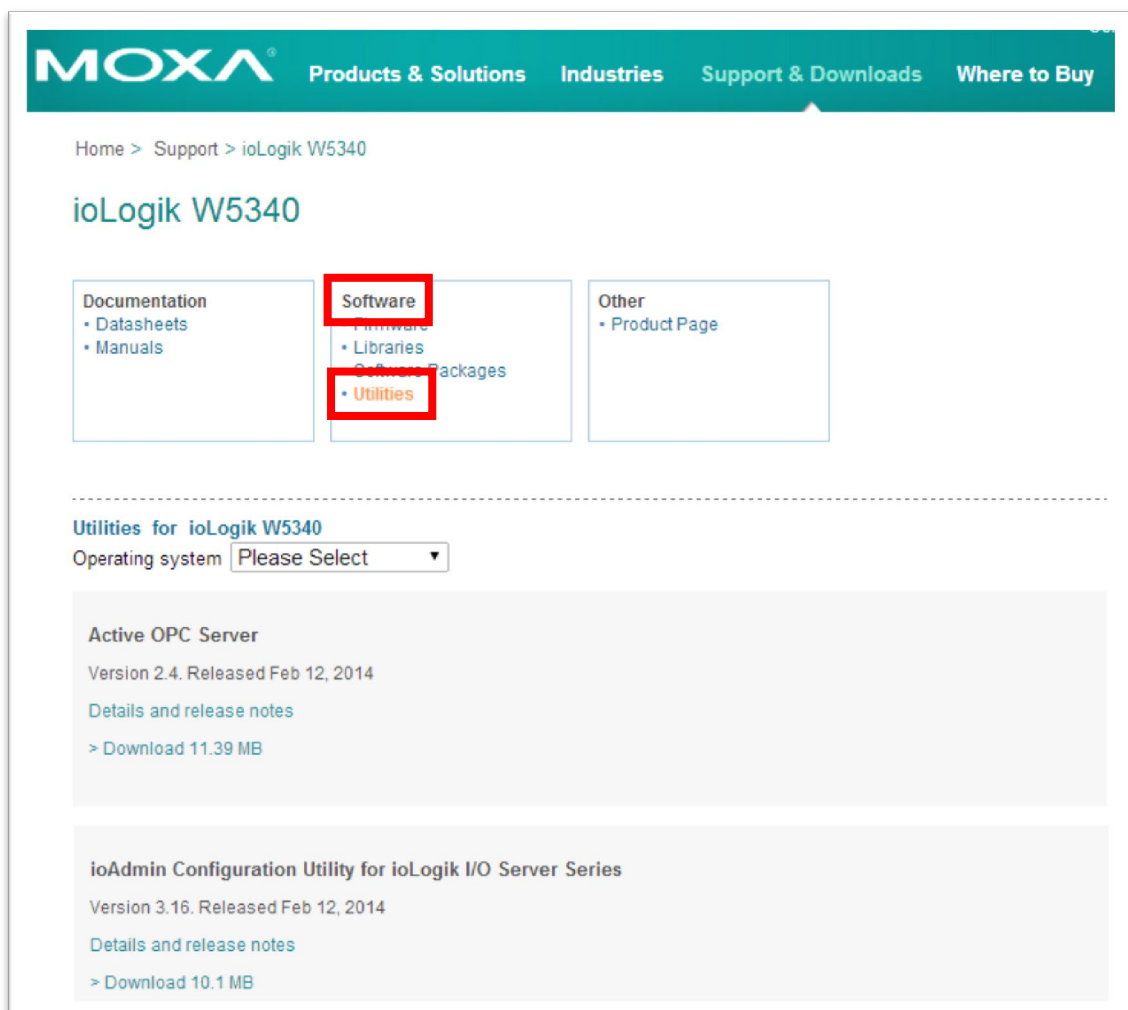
MOXA®

Products & Solutions
Industries
Support & Downloads
Where to Buy

Home > Support > ioLogik W5340

ioLogik W5340

Documentation
• Datasheets
• Manuals

Software
• Firmware
• Libraries
• Software Packages
• Utilities

Other
• Product Page

Utilities for ioLogik W5340
Operating system Please Select

Active OPC Server
Version 2.4. Released Feb 12, 2014
Details and release notes
> Download 11.39 MB

ioAdmin Configuration Utility for ioLogik I/O Server Series
Version 3.16. Released Feb 12, 2014
Details and release notes
> Download 10.1 MB